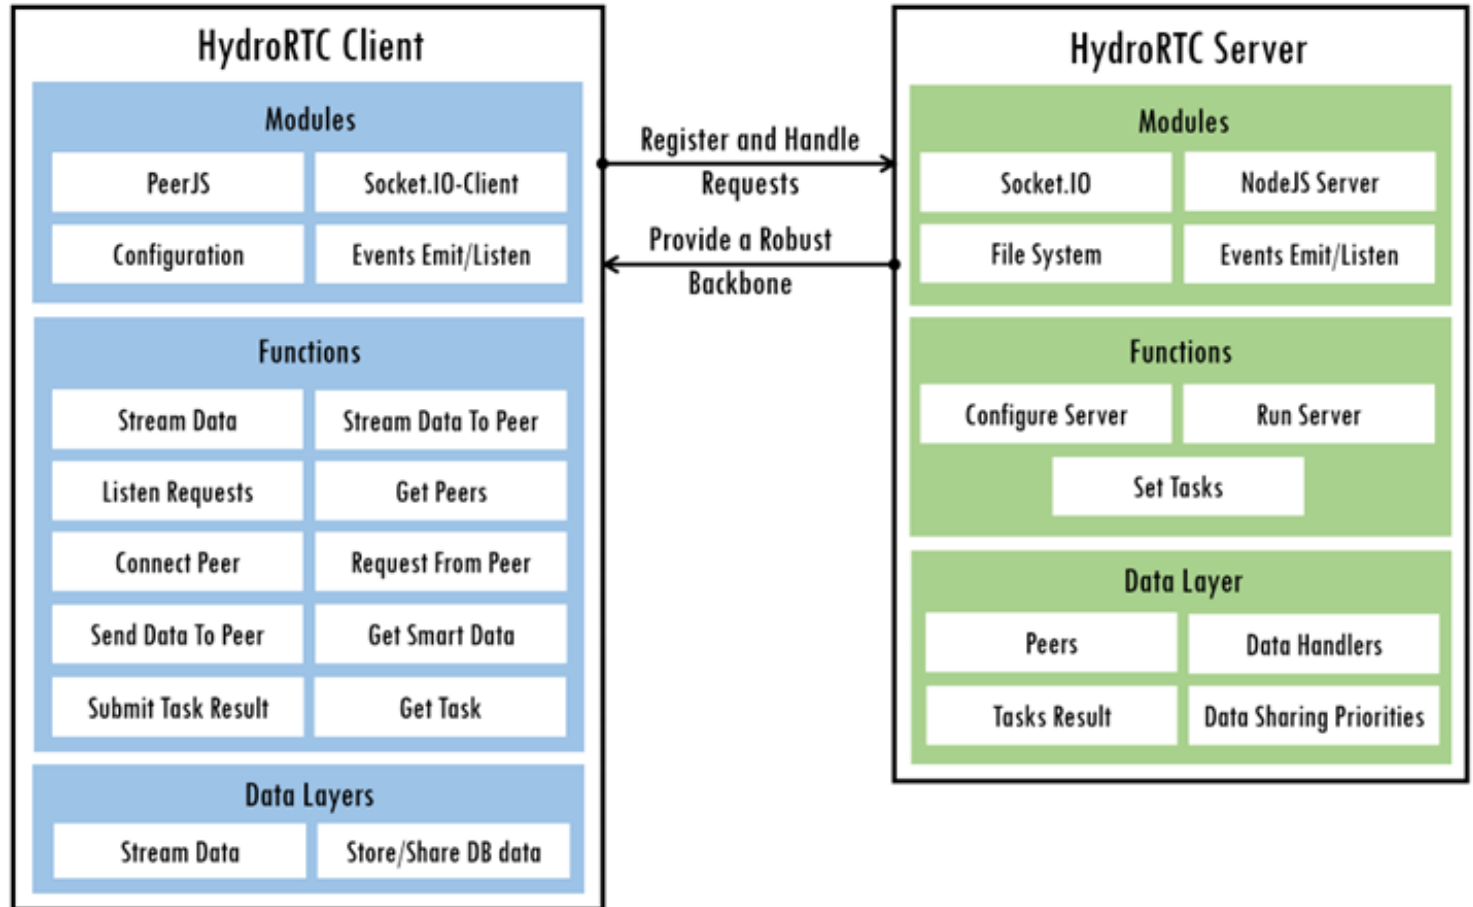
HydroRTC Client

Modules

PeerJS

Socket.IO-Client

Configuration

Events Emit/Listen

Functions

Stream Data

Stream Data To Peer

Listen Requests

Get Peers

Connect Peer

Request From Peer

Send Data To Peer

Get Smart Data

Submit Task Result

Get Task

Data Layers

Stream Data

Store/Share DB data

Register and Handle Requests

Provide a Robust Backbone

HydroRTC Server

Modules

Socket.IO

NodeJS Server

File System

Events Emit/Listen

Functions

Configure Server

Run Server

Set Tasks

Data Layer

Peers

Data Handlers

Tasks Result

Data Sharing Priorities